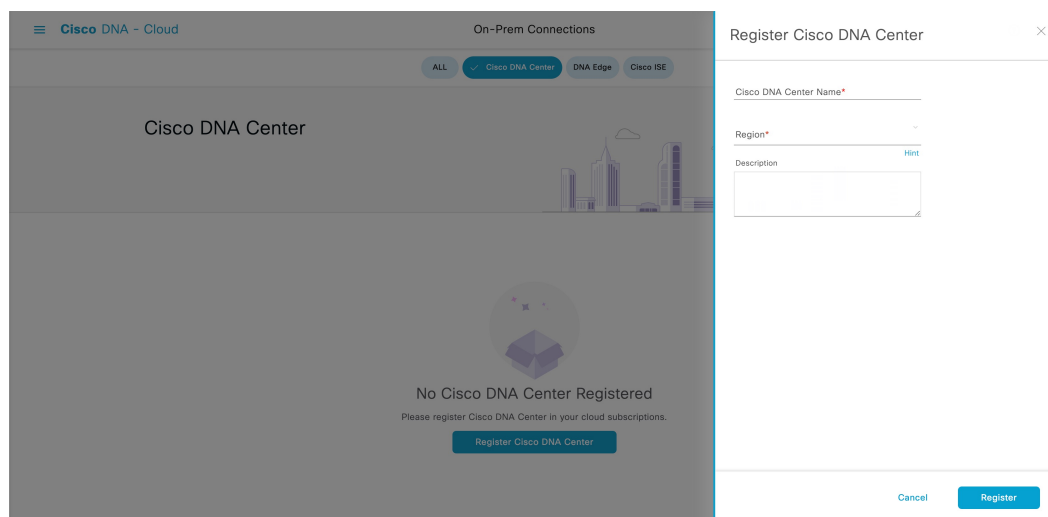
Cisco DNA - Cloud

On-Prem Connections

ALL
Cisco DNA Center
DNA Edge
Cisco ISE

Cisco DNA Center

No Cisco DNA Center Registered

Please register Cisco DNA Center in your cloud subscriptions.

Register Cisco DNA Center

Register Cisco DNA Center

Cisco DNA Center Name*

Region*

Hint

Description

Cancel

Register